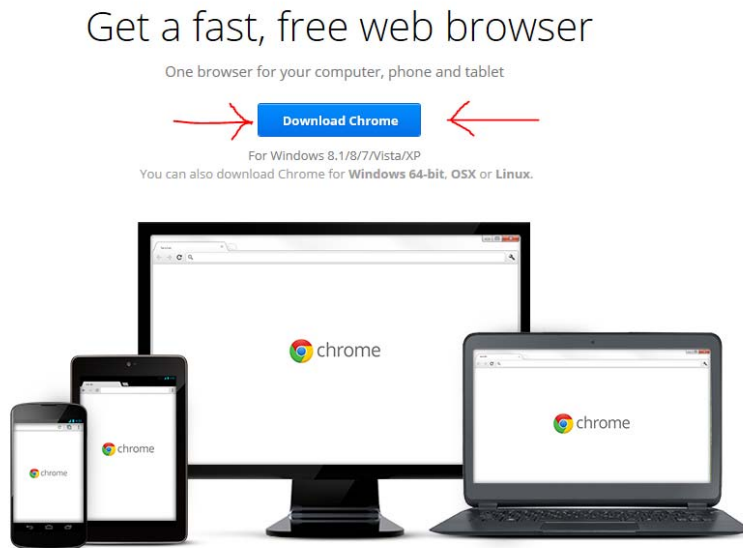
Get a fast, free web browser

One browser for your computer, phone and tablet

Download Chrome

For Windows 8.1/8/7/Vista/XP
You can also download Chrome for **Windows 64-bit**, **OSX** or **Linux**.

chrome

chrome

chrome

chrome